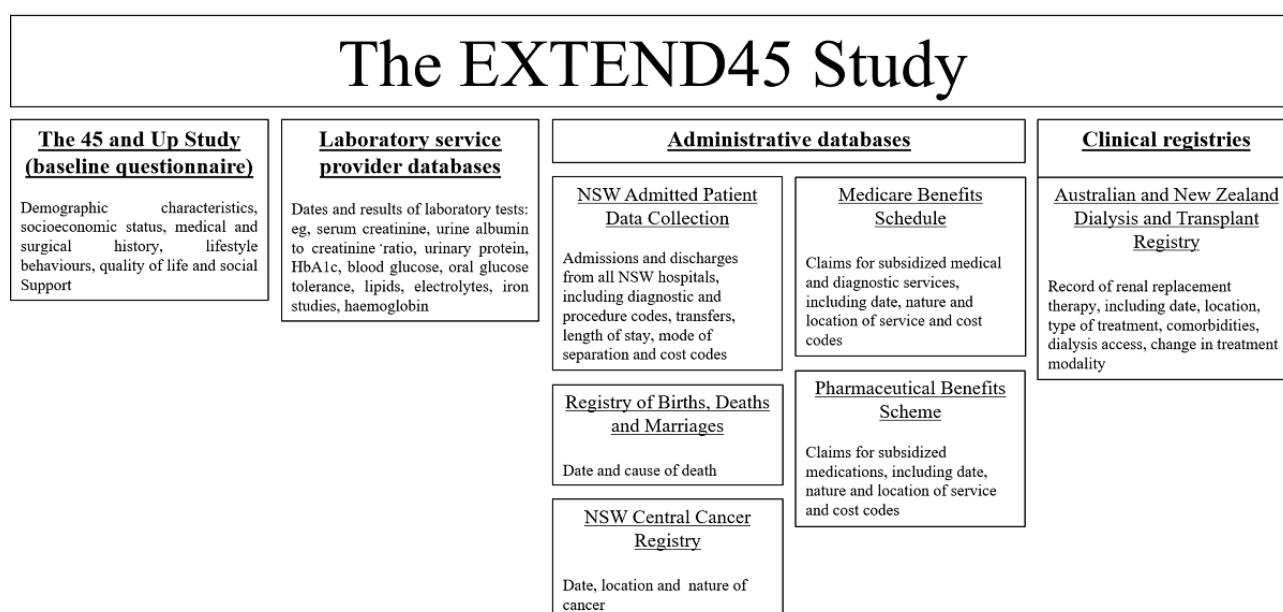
The EXTEND45 Study

The 45 and Up Study (baseline questionnaire)

Demographic characteristics, socioeconomic status, medical and surgical history, lifestyle behaviours, quality of life and social Support

Laboratory service provider databases

Dates and results of laboratory tests: eg, serum creatinine, urine albumin to creatinine ratio, urinary protein, HbA1c, blood glucose, oral glucose tolerance, lipids, electrolytes, iron studies, haemoglobin

Administrative databases

NSW Admitted Patient Data Collection

Admissions and discharges from all NSW hospitals, including diagnostic and procedure codes, transfers, length of stay, mode of separation and cost codes

Registry of Births, Deaths and Marriages

Date and cause of death

NSW Central Cancer Registry

Date, location and nature of cancer

Medicare Benefits Schedule

Claims for subsidized medical and diagnostic services, including date, nature and location of service and cost codes

Pharmaceutical Benefits Scheme

Claims for subsidized medications, including date, nature and location of service and cost codes

Clinical registries

Australian and New Zealand Dialysis and Transplant Registry

Record of renal replacement therapy, including date, location, type of treatment, comorbidities, dialysis access, change in treatment modality